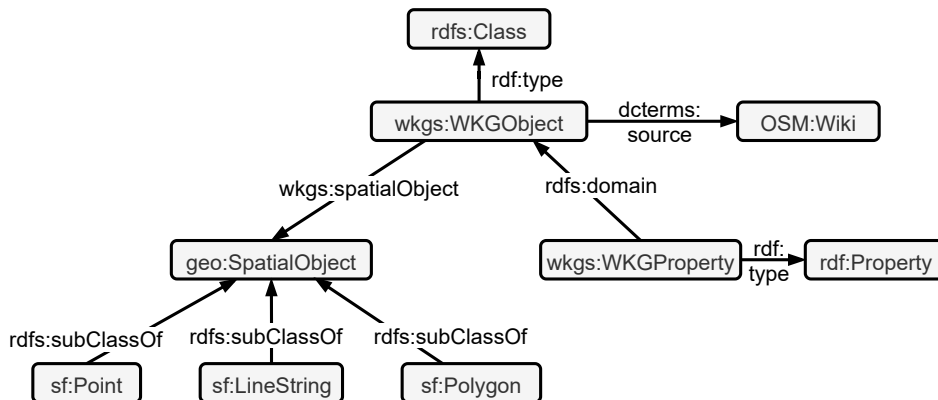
rdfs:Class

rdf:type

wkgs:WKGObject

dcterms: source

OSM:Wiki

wkgs:spatialObject

rdfs:domain

geo:SpatialObject

wkgs:WKGProperty

rdf: type

rdf:Property

rdfs:subClassOf

rdfs:subClassOf

rdfs:subClassOf

sf:Point

sf:LineString

sf:Polygon